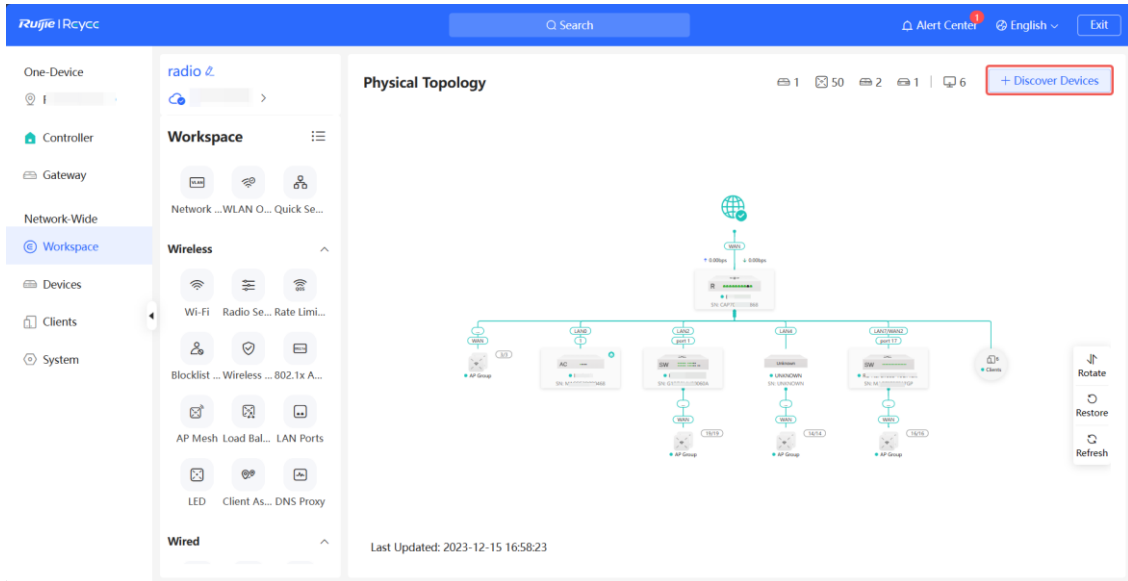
Ruijie | Reyee

Search

Alert Center 1 English Exit

One-Device

Controller

Gateway

Network-Wide

Workspace

Devices

Clients

System

radio

Workspace

Network ... WLAN O... Quick Se...

Wireless

Wi-Fi Radio Se... Rate Limi...

Blocklist ... Wireless ... 802.1x A...

AP Mesh Load Bal... LAN Ports

LED Client As... DNS Proxy

Wired

Physical Topology

1 50 2 1 6

+ Discover Devices

WAN

WAN

LAN0

LAN2

LAN4

LAN7/WAN2

AP Group

AC

SW

UNKNOWN

SN: UNKNOWN

SW

Clients

19/19

16/14

15/15

AP Group

AP Group

AP Group

Rotate

Restore

Refresh

Last Updated: 2023-12-15 16:58:23